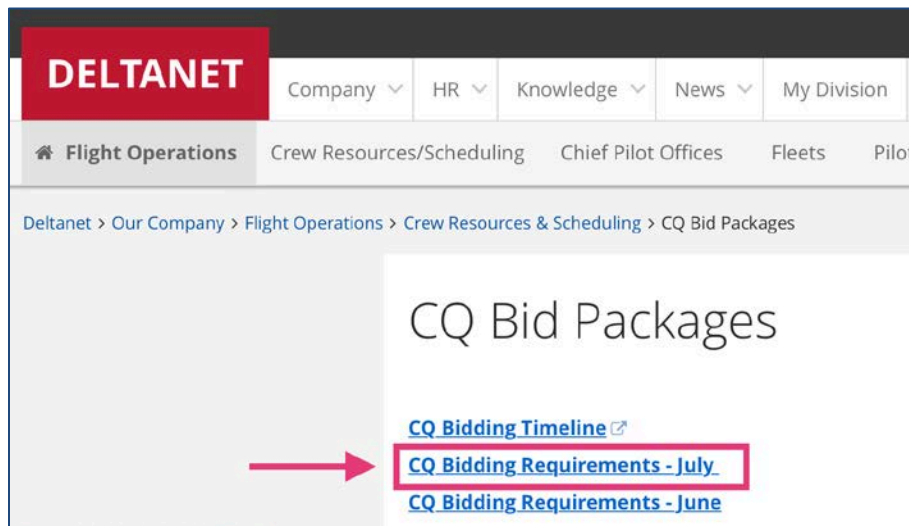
DELTANET

Company HR Knowledge News My Division

Flight Operations Crew Resources/Scheduling Chief Pilot Offices Fleets Pilo

Deltanet > Our Company > Flight Operations > Crew Resources & Scheduling > CQ Bid Packages

CQ Bid Packages

CQ Bidding Timeline

CQ Bidding Requirements - July

CQ Bidding Requirements - June